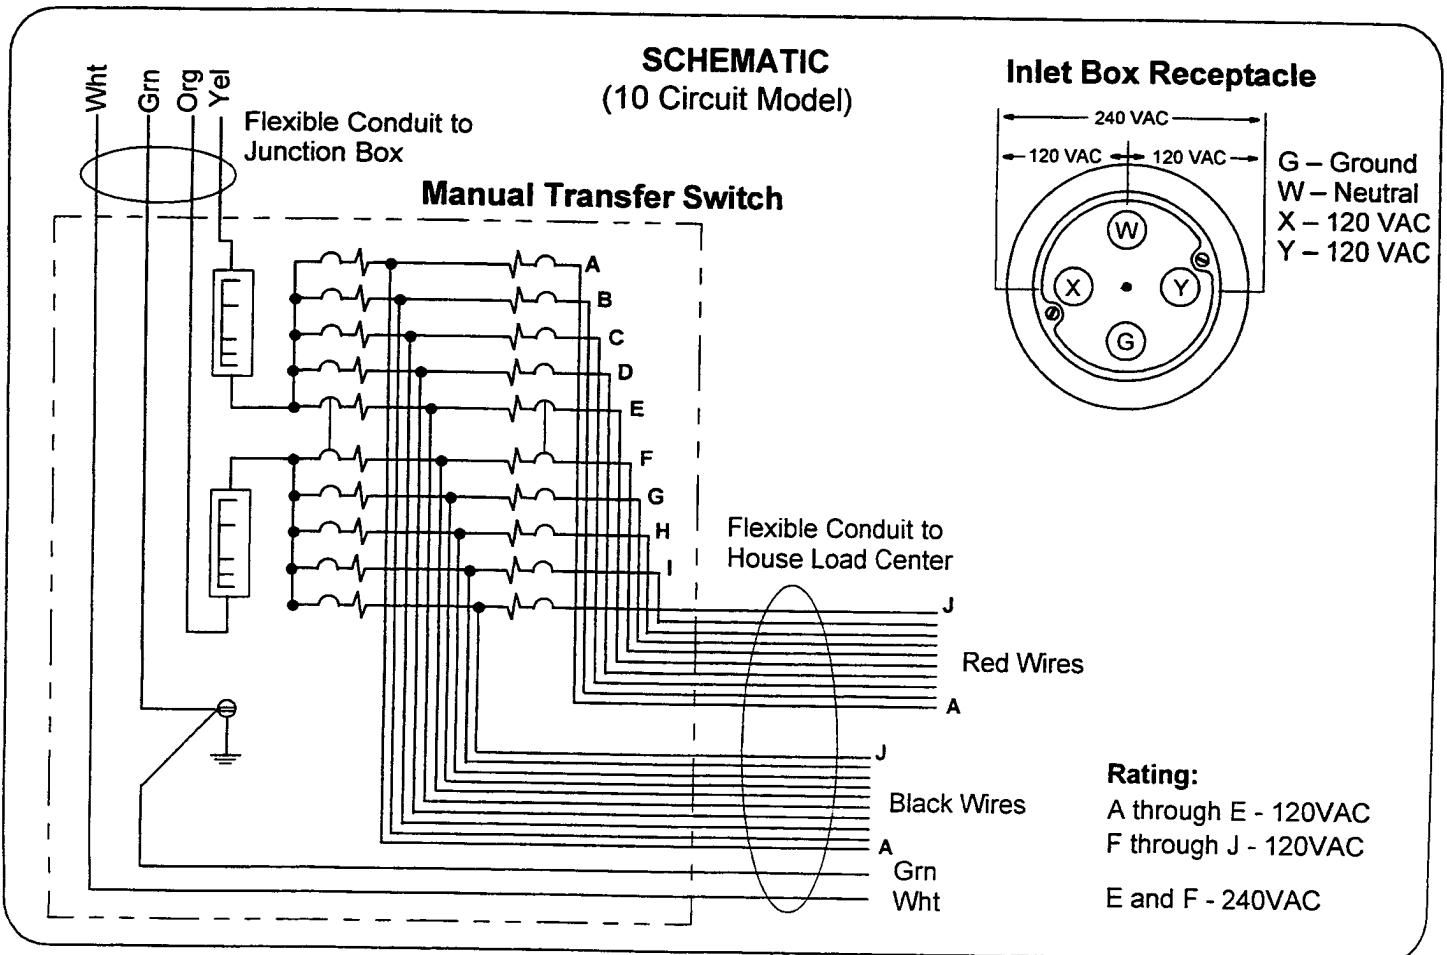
Wht
Grn
Org
Yel

Flexible Conduit to Junction Box

SCHEMATIC
(10 Circuit Model)

Manual Transfer Switch

Inlet Box Receptacle

240 VAC
120 VAC
120 VAC

W
X
Y
G

G – Ground
W – Neutral
X – 120 VAC
Y – 120 VAC

A
B
C
D
E
F
G
H
I
J

Flexible Conduit to House Load Center

J
Red Wires
A

J
Black Wires
A
Grn
Wht

Rating:
A through E - 120VAC
F through J - 120VAC

E and F - 240VAC